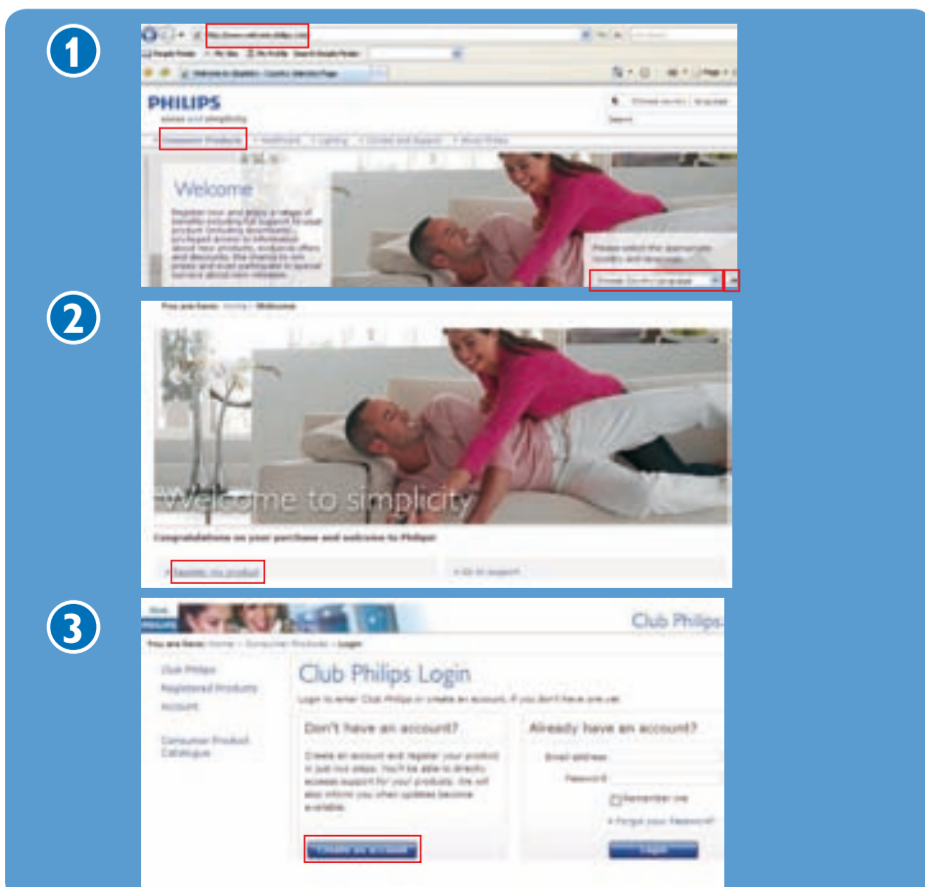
1

http://www.welcome.philips.com

PHILIPS
sense and simplicity

Consumer Products

Welcome

2

You are here: Home > Welcome

Welcome to simplicity

Congratulations on your purchase and welcome to Philips!

> Register my product

> Go to support

3

Club Philips

You are here: Home > Consumer Products > Login

Club Philips
Registered Products
Account

Consumer Product Catalogue

Club Philips Login

Login to enter Club Philips or create an account, if you don't have one yet.

Don't have an account?

Create an account and register your product in just two steps. You'll be able to directly access support for your products. We will also inform you when updates become available.

Create an account

Already have an account?

Email address

Password

Remember me

> Forgot your Password?

Login